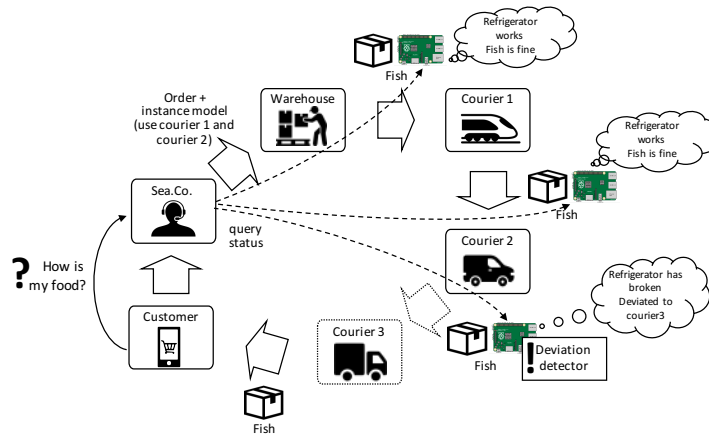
Refrigerator works Fish is fine

Fish

Order + instance model (use courier 1 and courier 2)

Warehouse

Courier 1

Refrigerator works Fish is fine

Sea.Co.

Fish

query status

Courier 2

?

How is my food?

Refrigerator has broken Deviated to courier3

Customer

Courier 3

Fish

!

Deviation detector

Fish